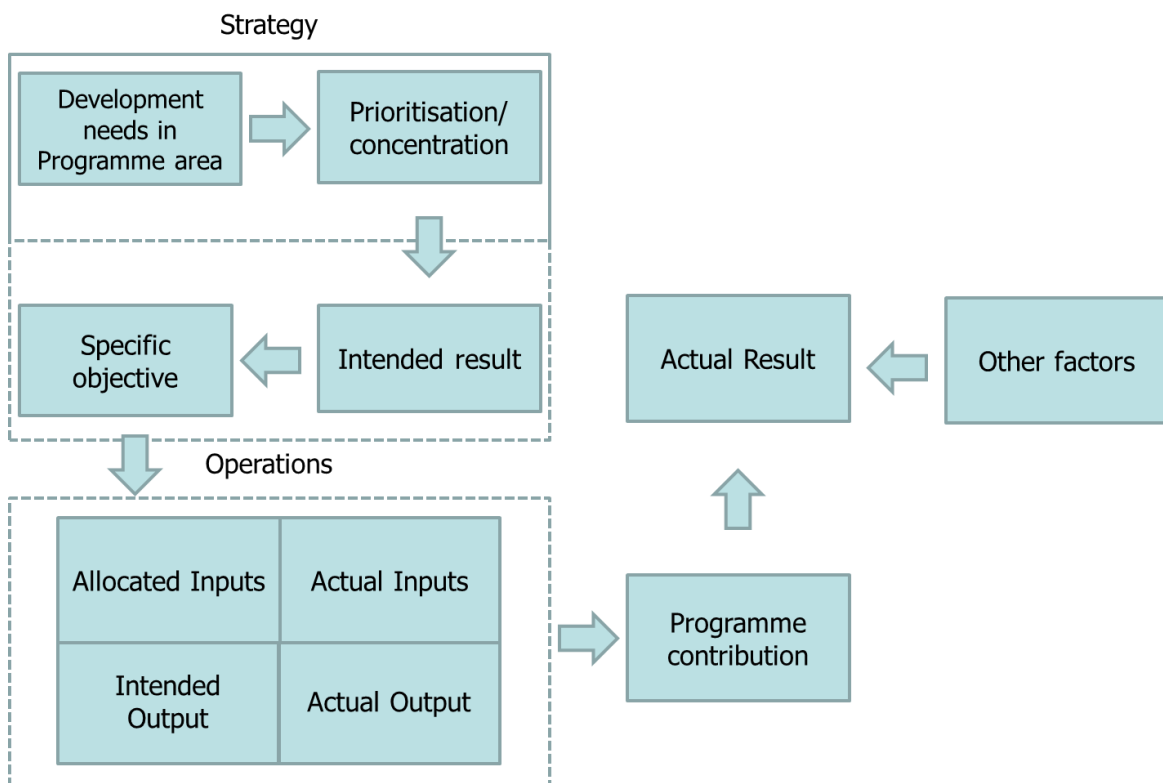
Strategy

Development needs in Programme area

Prioritisation/ concentration

Specific objective

Intended result

Actual Result

Other factors

Operations

| Allocated Inputs | Actual Inputs |
|---|---|
| Intended Output | Actual Output |

Programme contribution